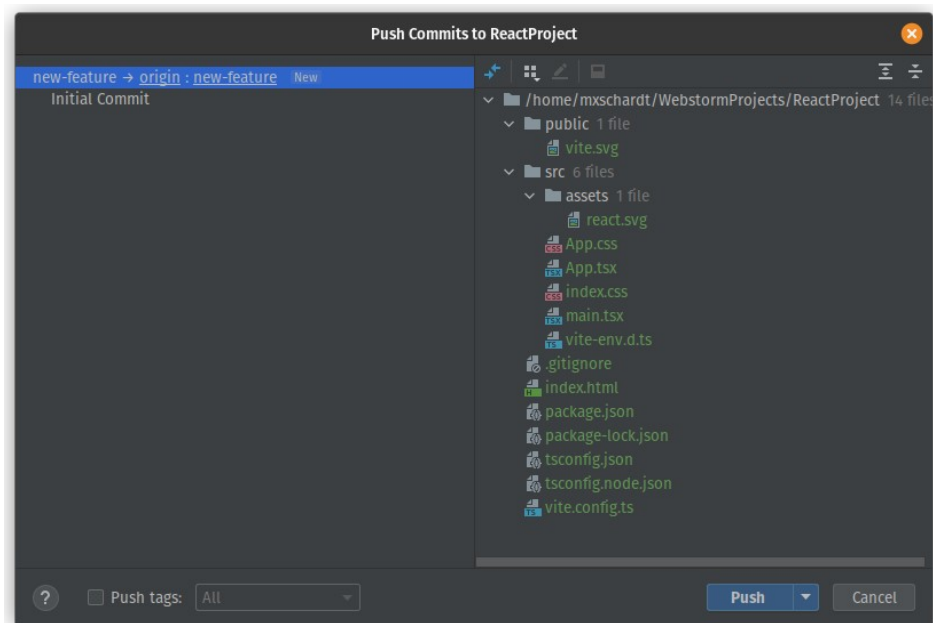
Push Commits to ReactProject

new-feature → origin : new-feature New
Initial Commit

/home/mxschardt/WebstormProjects/ReactProject 14 files
public 1 file
vite.svg
src 6 files
assets 1 file
react.svg
App.css
App.tsx
index.css
main.tsx
vite-env.d.ts
.gitignore
index.html
package.json
package-lock.json
tsconfig.json
tsconfig.node.json
vite.config.ts

?
Push tags: All
Push
Cancel